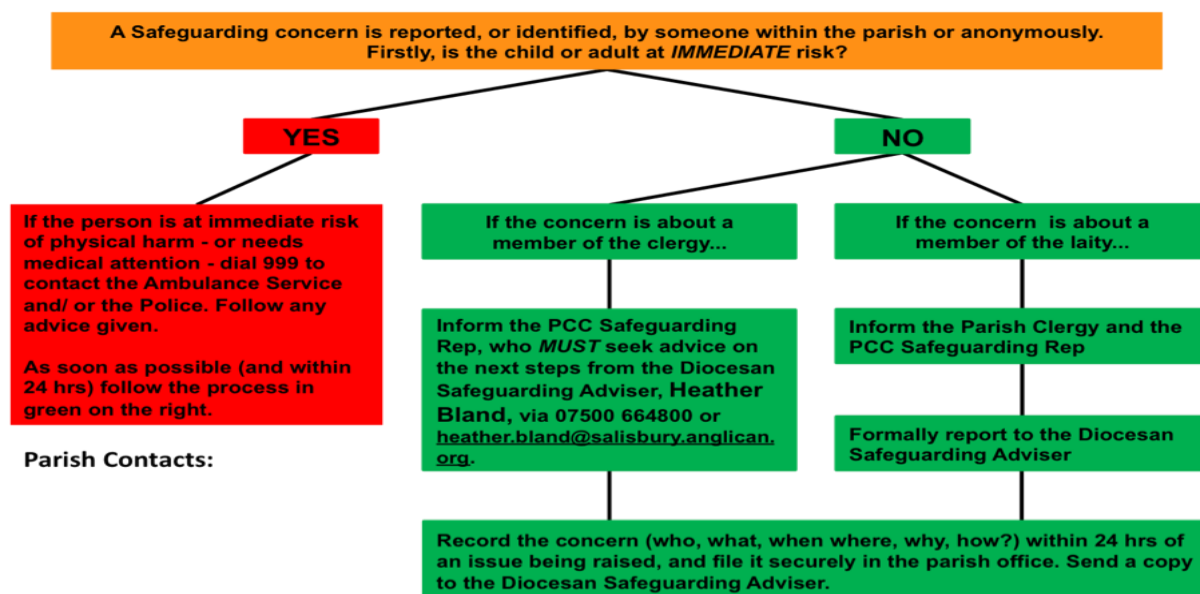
A Safeguarding concern is reported, or identified, by someone within the parish or anonymously. Firstly, is the child or adult at *IMMEDIATE* risk?

YES

NO

If the person is at immediate risk of physical harm - or needs medical attention - dial 999 to contact the Ambulance Service and/ or the Police. Follow any advice given.

As soon as possible (and within 24 hrs) follow the process in green on the right.

Parish Contacts:

If the concern is about a member of the clergy...

Inform the PCC Safeguarding Rep, who *MUST* seek advice on the next steps from the Diocesan Safeguarding Adviser, Heather Bland, via 07500 664800 or heather.bland@salisbury.anglican.org.

If the concern is about a member of the laity...

Inform the Parish Clergy and the PCC Safeguarding Rep

Formally report to the Diocesan Safeguarding Adviser

Record the concern (who, what, when where, why, how?) within 24 hrs of an issue being raised, and file it securely in the parish office. Send a copy to the Diocesan Safeguarding Adviser.